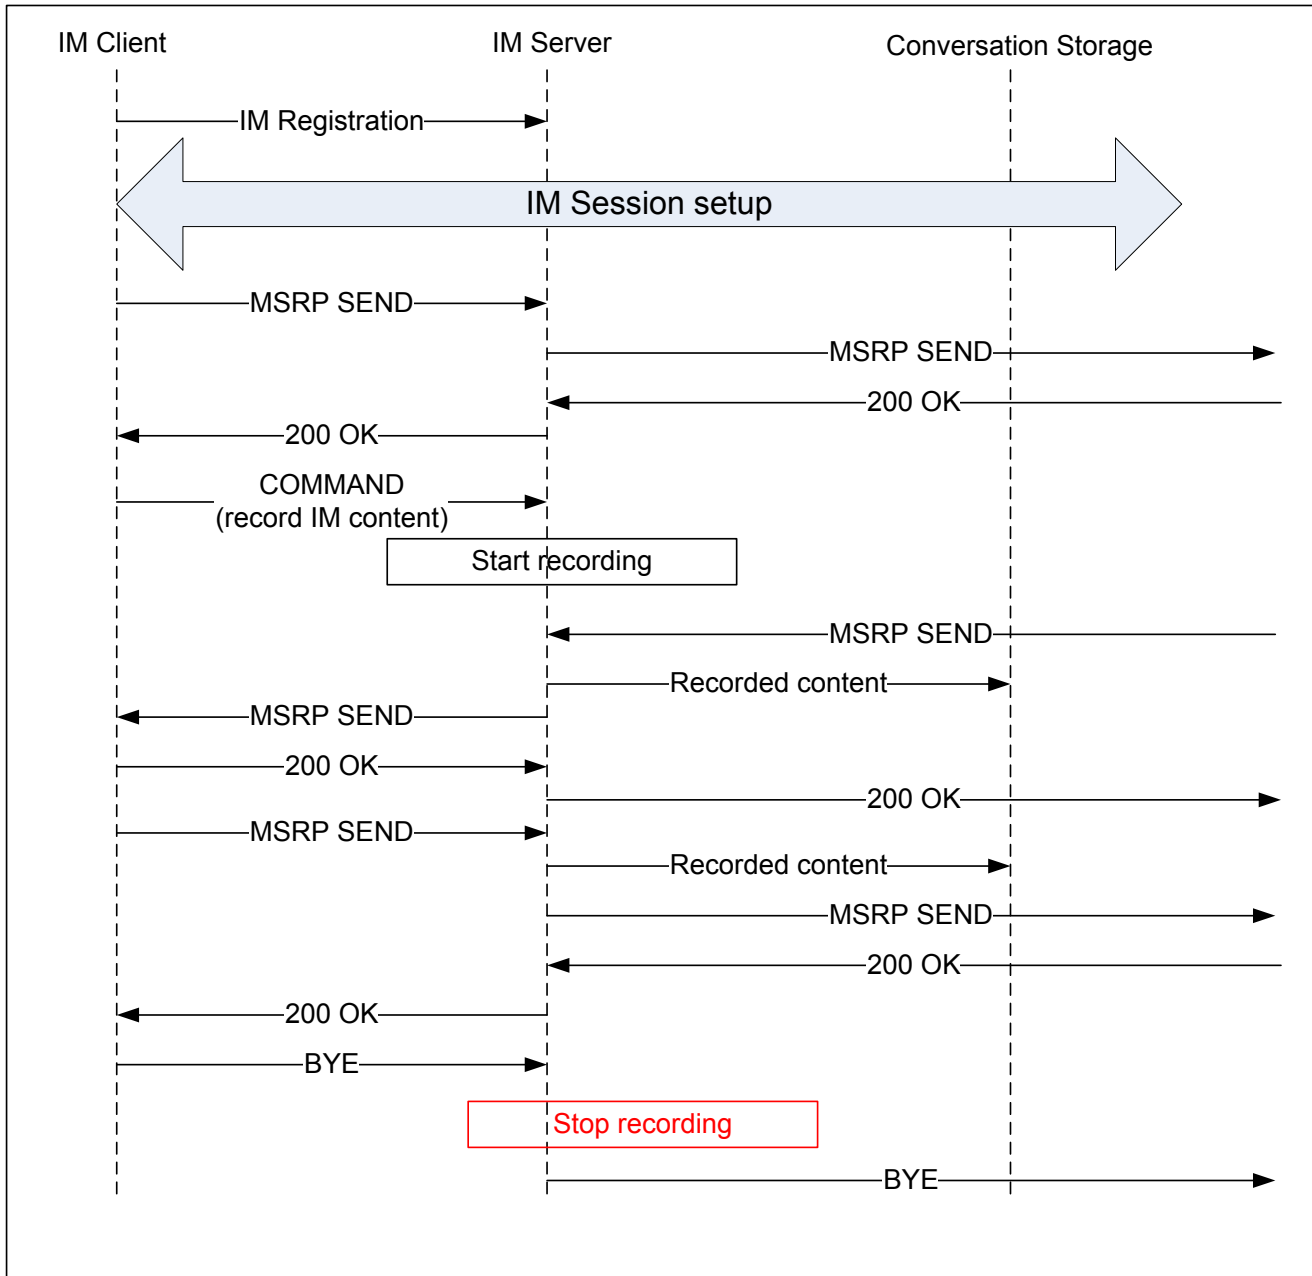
IM Client
IM Server
Conversation Storage

IM Registration

IM Session setup

MSRP SEND

MSRP SEND

200 OK

200 OK

COMMAND
(record IM content)

Start recording

MSRP SEND

Recorded content

MSRP SEND

200 OK

200 OK

MSRP SEND

Recorded content

MSRP SEND

200 OK

200 OK

BYE

Stop recording

BYE